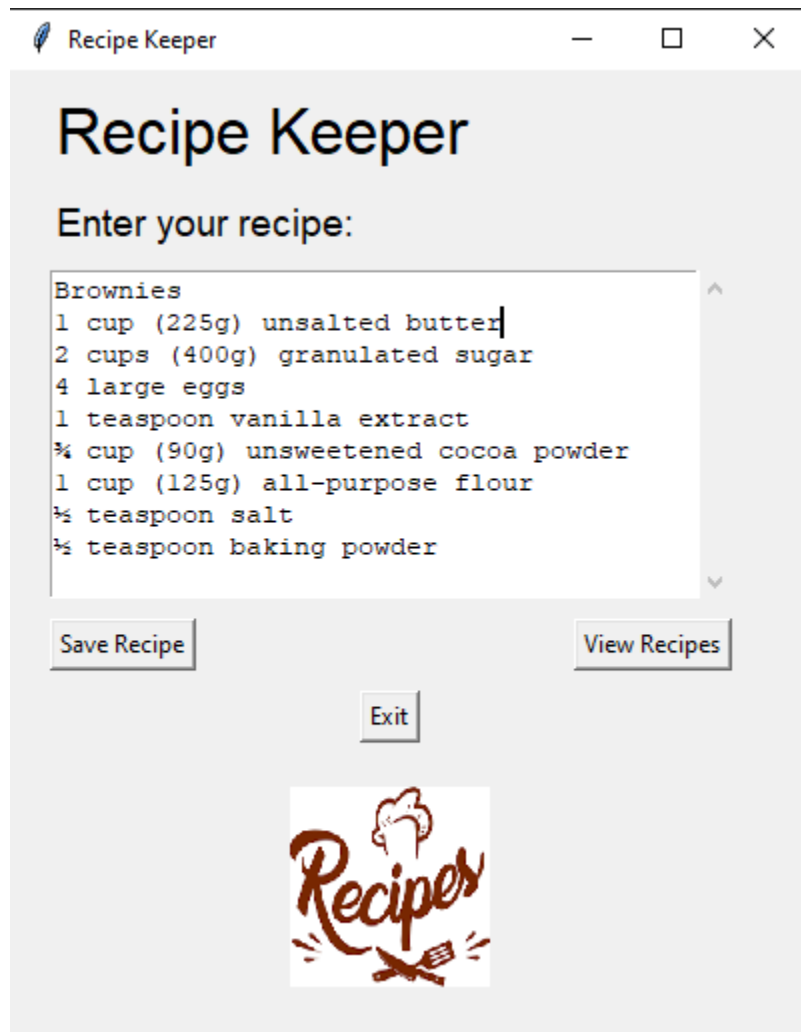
Recipe Keeper

Recipe Keeper

Enter your recipe:

Brownies
1 cup (225g) unsalted butter
2 cups (400g) granulated sugar
4 large eggs
1 teaspoon vanilla extract
¾ cup (90g) unsweetened cocoa powder
1 cup (125g) all-purpose flour
½ teaspoon salt
½ teaspoon baking powder

Save Recipe

View Recipes

Exit

Recipes